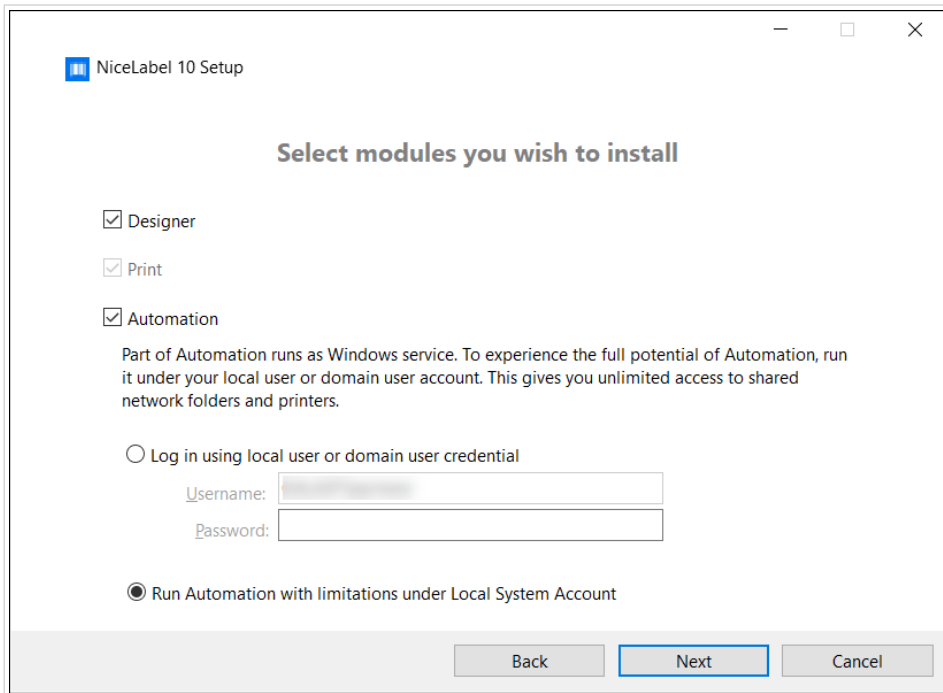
NiceLabel 10 Setup

Select modules you wish to install

Designer

Print

Automation

Part of Automation runs as Windows service. To experience the full potential of Automation, run it under your local user or domain user account. This gives you unlimited access to shared network folders and printers.

Log in using local user or domain user credential

Username: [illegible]

Password:

Run Automation with limitations under Local System Account

Back Next Cancel